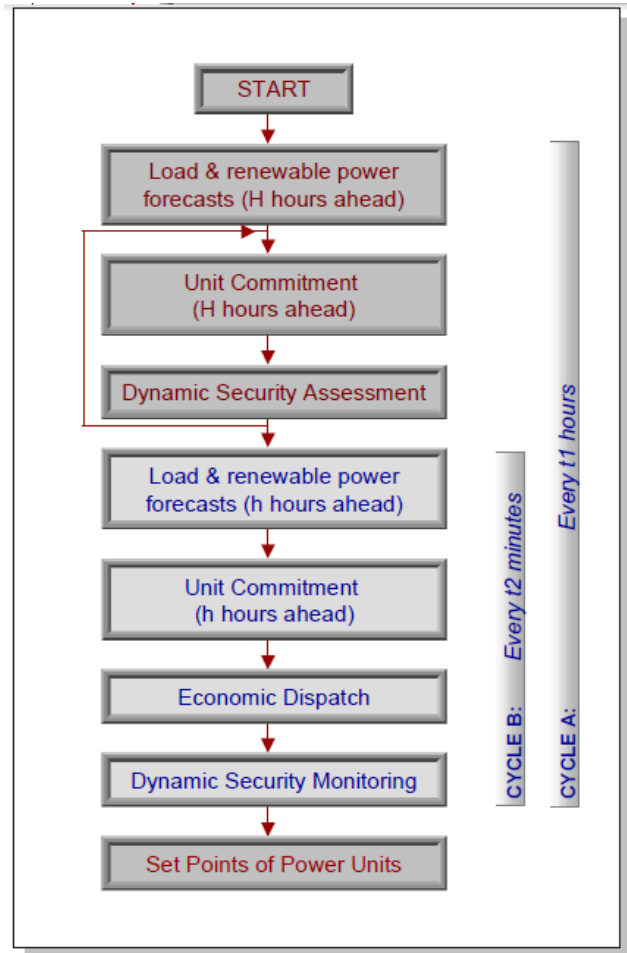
START

Load & renewable power forecasts (H hours ahead)

Unit Commitment (H hours ahead)

Dynamic Security Assessment

Load & renewable power forecasts (h hours ahead)

Unit Commitment (h hours ahead)

Economic Dispatch

Dynamic Security Monitoring

Set Points of Power Units

CYCLE B: Every t2 minutes

CYCLE A: Every t1 hours